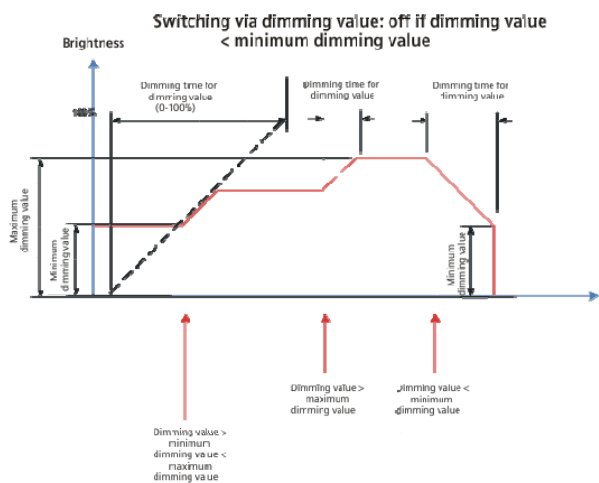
Switching via dimming value: off if dimming value < minimum dimming value

Brightness

100%

Dimming time for dimming value (0-100%)

Dimming time for dimming value

Dimming time for dimming value

Maximum dimming value

Minimum dimming value

Minimum dimming value

Dimming value > minimum dimming value < maximum dimming value

Dimming value > maximum dimming value

Dimming value < minimum dimming value